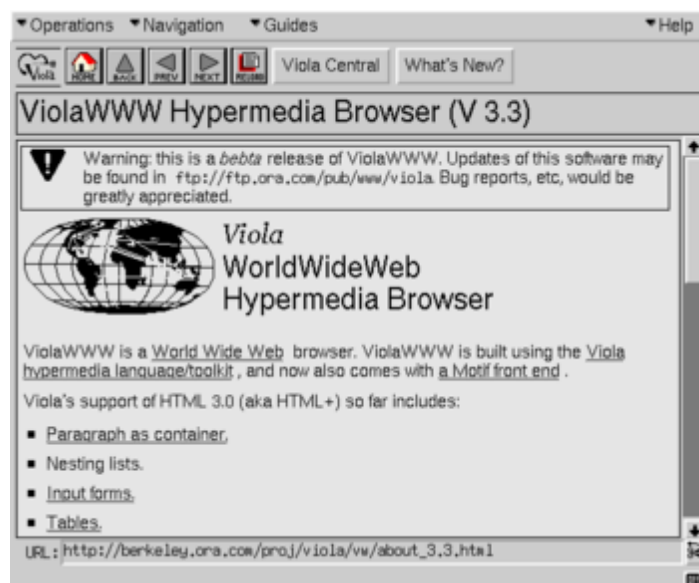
▾Operations ▾Navigation ▾Guides ▾Help

Viola HOME BACK PREV NEXT RECORD Viola Central What's New?

ViolaWWW Hypermedia Browser (V 3.3)

Warning: this is a *bebta* release of ViolaWWW. Updates of this software may be found in ftp://ftp.ora.com/pub/www/viola. Bug reports, etc, would be greatly appreciated.

*Viola*
WorldWideWeb
Hypermedia Browser

ViolaWWW is a World Wide Web browser. ViolaWWW is built using the Viola hypermedia language/toolkit , and now also comes with a Motif front end .

Viola's support of HTML 3.0 (aka HTML+) so far includes:

- Paragraph as container.
- Nesting lists.
- Input forms.
- Tables.

URL: http://berkeley.ora.com/proj/viola/vw/about_3.3.html